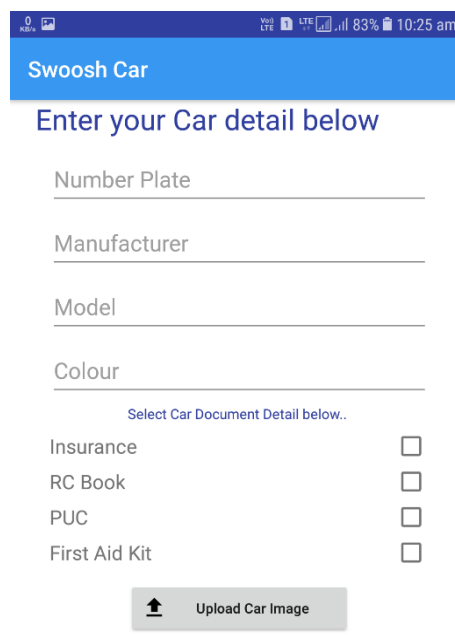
0 KB/s Vo) LTE 1 LTE 83% 10:25 am

Swoosh Car

Enter your Car detail below

Number Plate

Manufacturer

Model

Colour

Select Car Document Detail below..

Insurance

RC Book

PUC

First Aid Kit

Upload Car Image